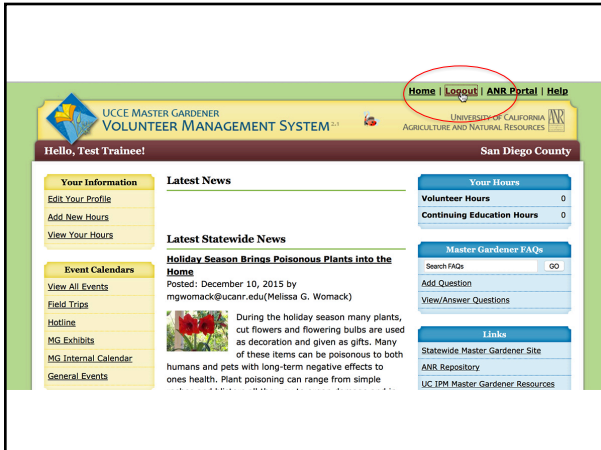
Home | Logout | ANR Portal | Help

UCCE MASTER GARDENER
VOLUNTEER MANAGEMENT SYSTEM

UNIVERSITY OF CALIFORNIA
AGRICULTURE AND NATURAL RESOURCES
ANR

Hello, Test Trainee!

San Diego County

Your Information
Edit Your Profile
Add New Hours
View Your Hours

Event Calendars
View All Events
Field Trips
Hotline
MG Exhibits
MG Internal Calendar
General Events

Latest News

Latest Statewide News

Holiday Season Brings Poisonous Plants into the Home
Posted: December 10, 2015 by mgwomack@ucanr.edu(Melissa G. Womack)

During the holiday season many plants, cut flowers and flowering bulbs are used as decoration and given as gifts. Many of these items can be poisonous to both humans and pets with long-term negative effects to ones health. Plant poisoning can range from simple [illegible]

Your Hours
| Volunteer Hours | 0 |
|---|---|
| Continuing Education Hours | 0 |

Master Gardener FAQs
Search FAQs
GO
Add Question
View/Answer Questions

Links
Statewide Master Gardener Site
ANR Repository
UC IPM Master Gardener Resources